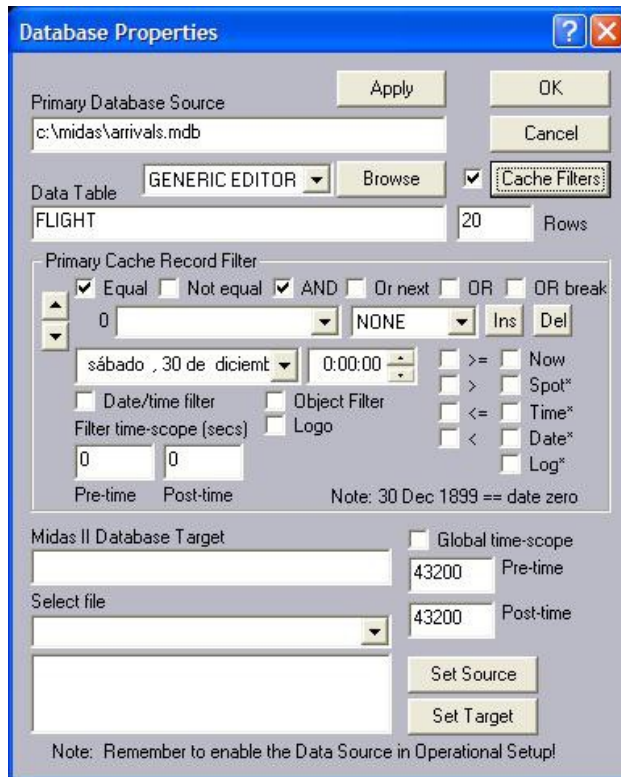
Database Properties

Primary Database Source
Apply
OK
c:\midas\arrivals.mdb
Cancel
GENERIC EDITOR
Browse
Cache Filters
Data Table
FLIGHT
20
Rows

Primary Cache Record Filter
Equal
Not equal
AND
Or next
OR
OR break
0
NONE
Ins
Del
sábado , 30 de diciemb
0:00:00
>=
Now
>
Spot*
Date/time filter
Object Filter
<=
Time*
Filter time-scope (secs)
Logo
<
Date*
0
0
Log*
Pre-time
Post-time
Note: 30 Dec 1899 == date zero

Midas II Database Target
Global time-scope
43200
Pre-time
Select file
43200
Post-time
Set Source
Set Target
Note: Remember to enable the Data Source in Operational Setup!